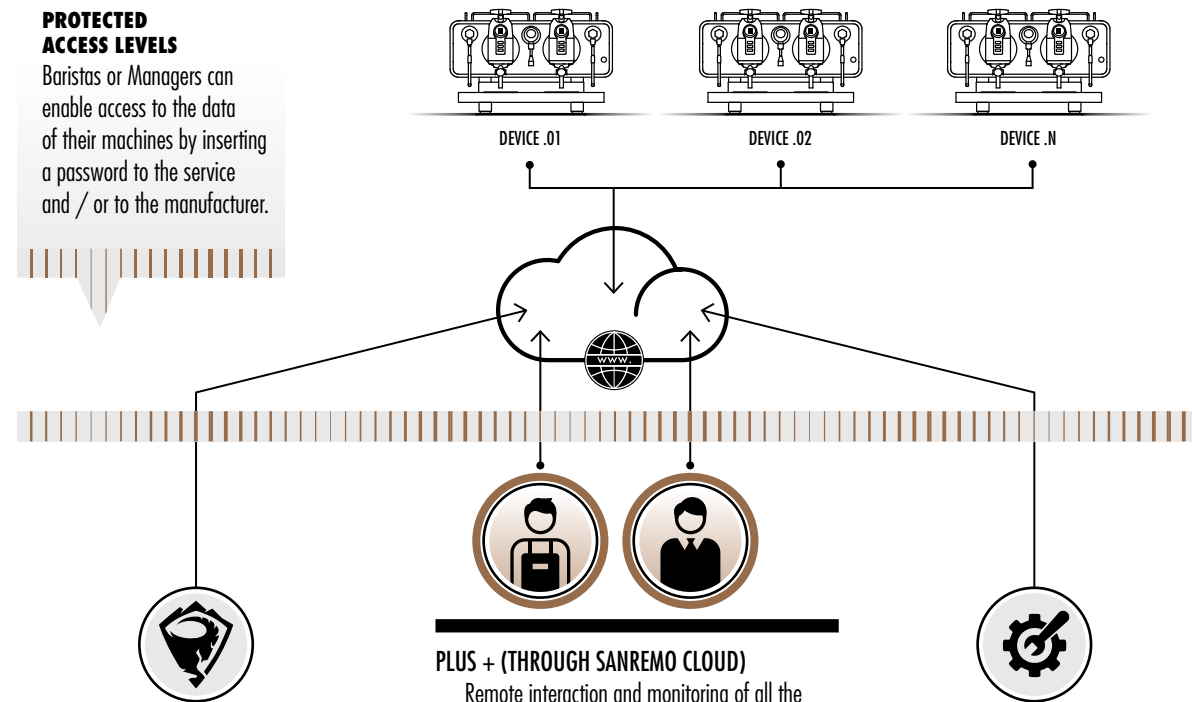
PROTECTED ACCESS LEVELS
Baristas or Managers can enable access to the data of their machines by inserting a password to the service and / or to the manufacturer.

DEVICE .01

DEVICE .02

DEVICE .N

WWW.

PLUS + (THROUGH SANREMO CLOUD)
Remote interaction and monitoring of all the